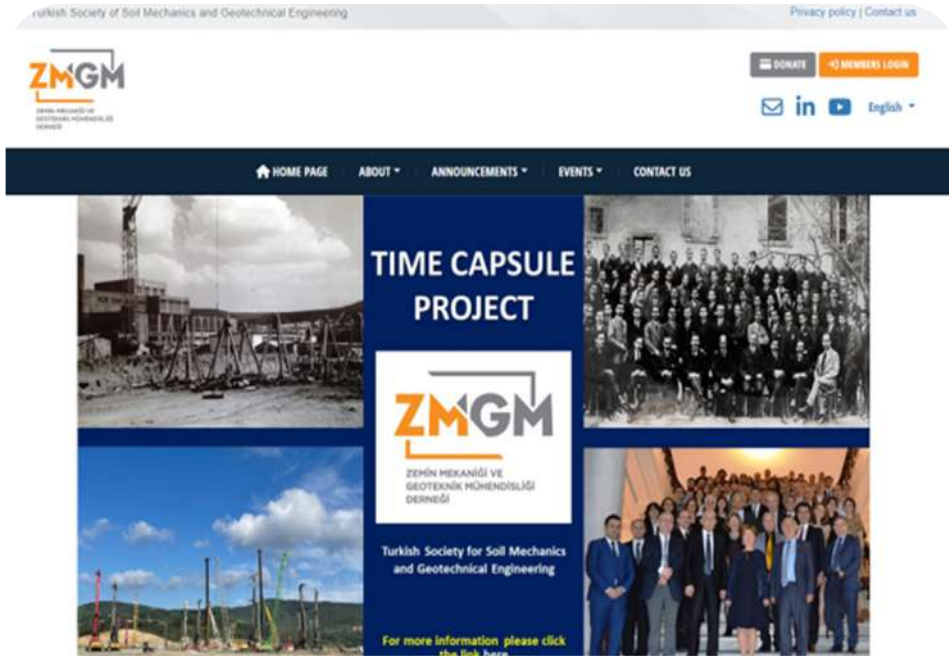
urkish Society of Soil Mechanics and Geotechnical Engineering

Privacy policy | Contact us

ZMGM
ZEMİN MEKANİĞİ VE GEOTEKNİK MÜHENDİSLİĞİ DERNEĞİ

DONATE
MEMBERS LOGIN

English

HOME PAGE
ABOUT
ANNOUNCEMENTS
EVENTS
CONTACT US

TIME CAPSULE PROJECT

ZMGM
ZEMİN MEKANİĞİ VE GEOTEKNİK MÜHENDİSLİĞİ DERNEĞİ

Turkish Society for Soil Mechanics and Geotechnical Engineering

For more information please click the link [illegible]